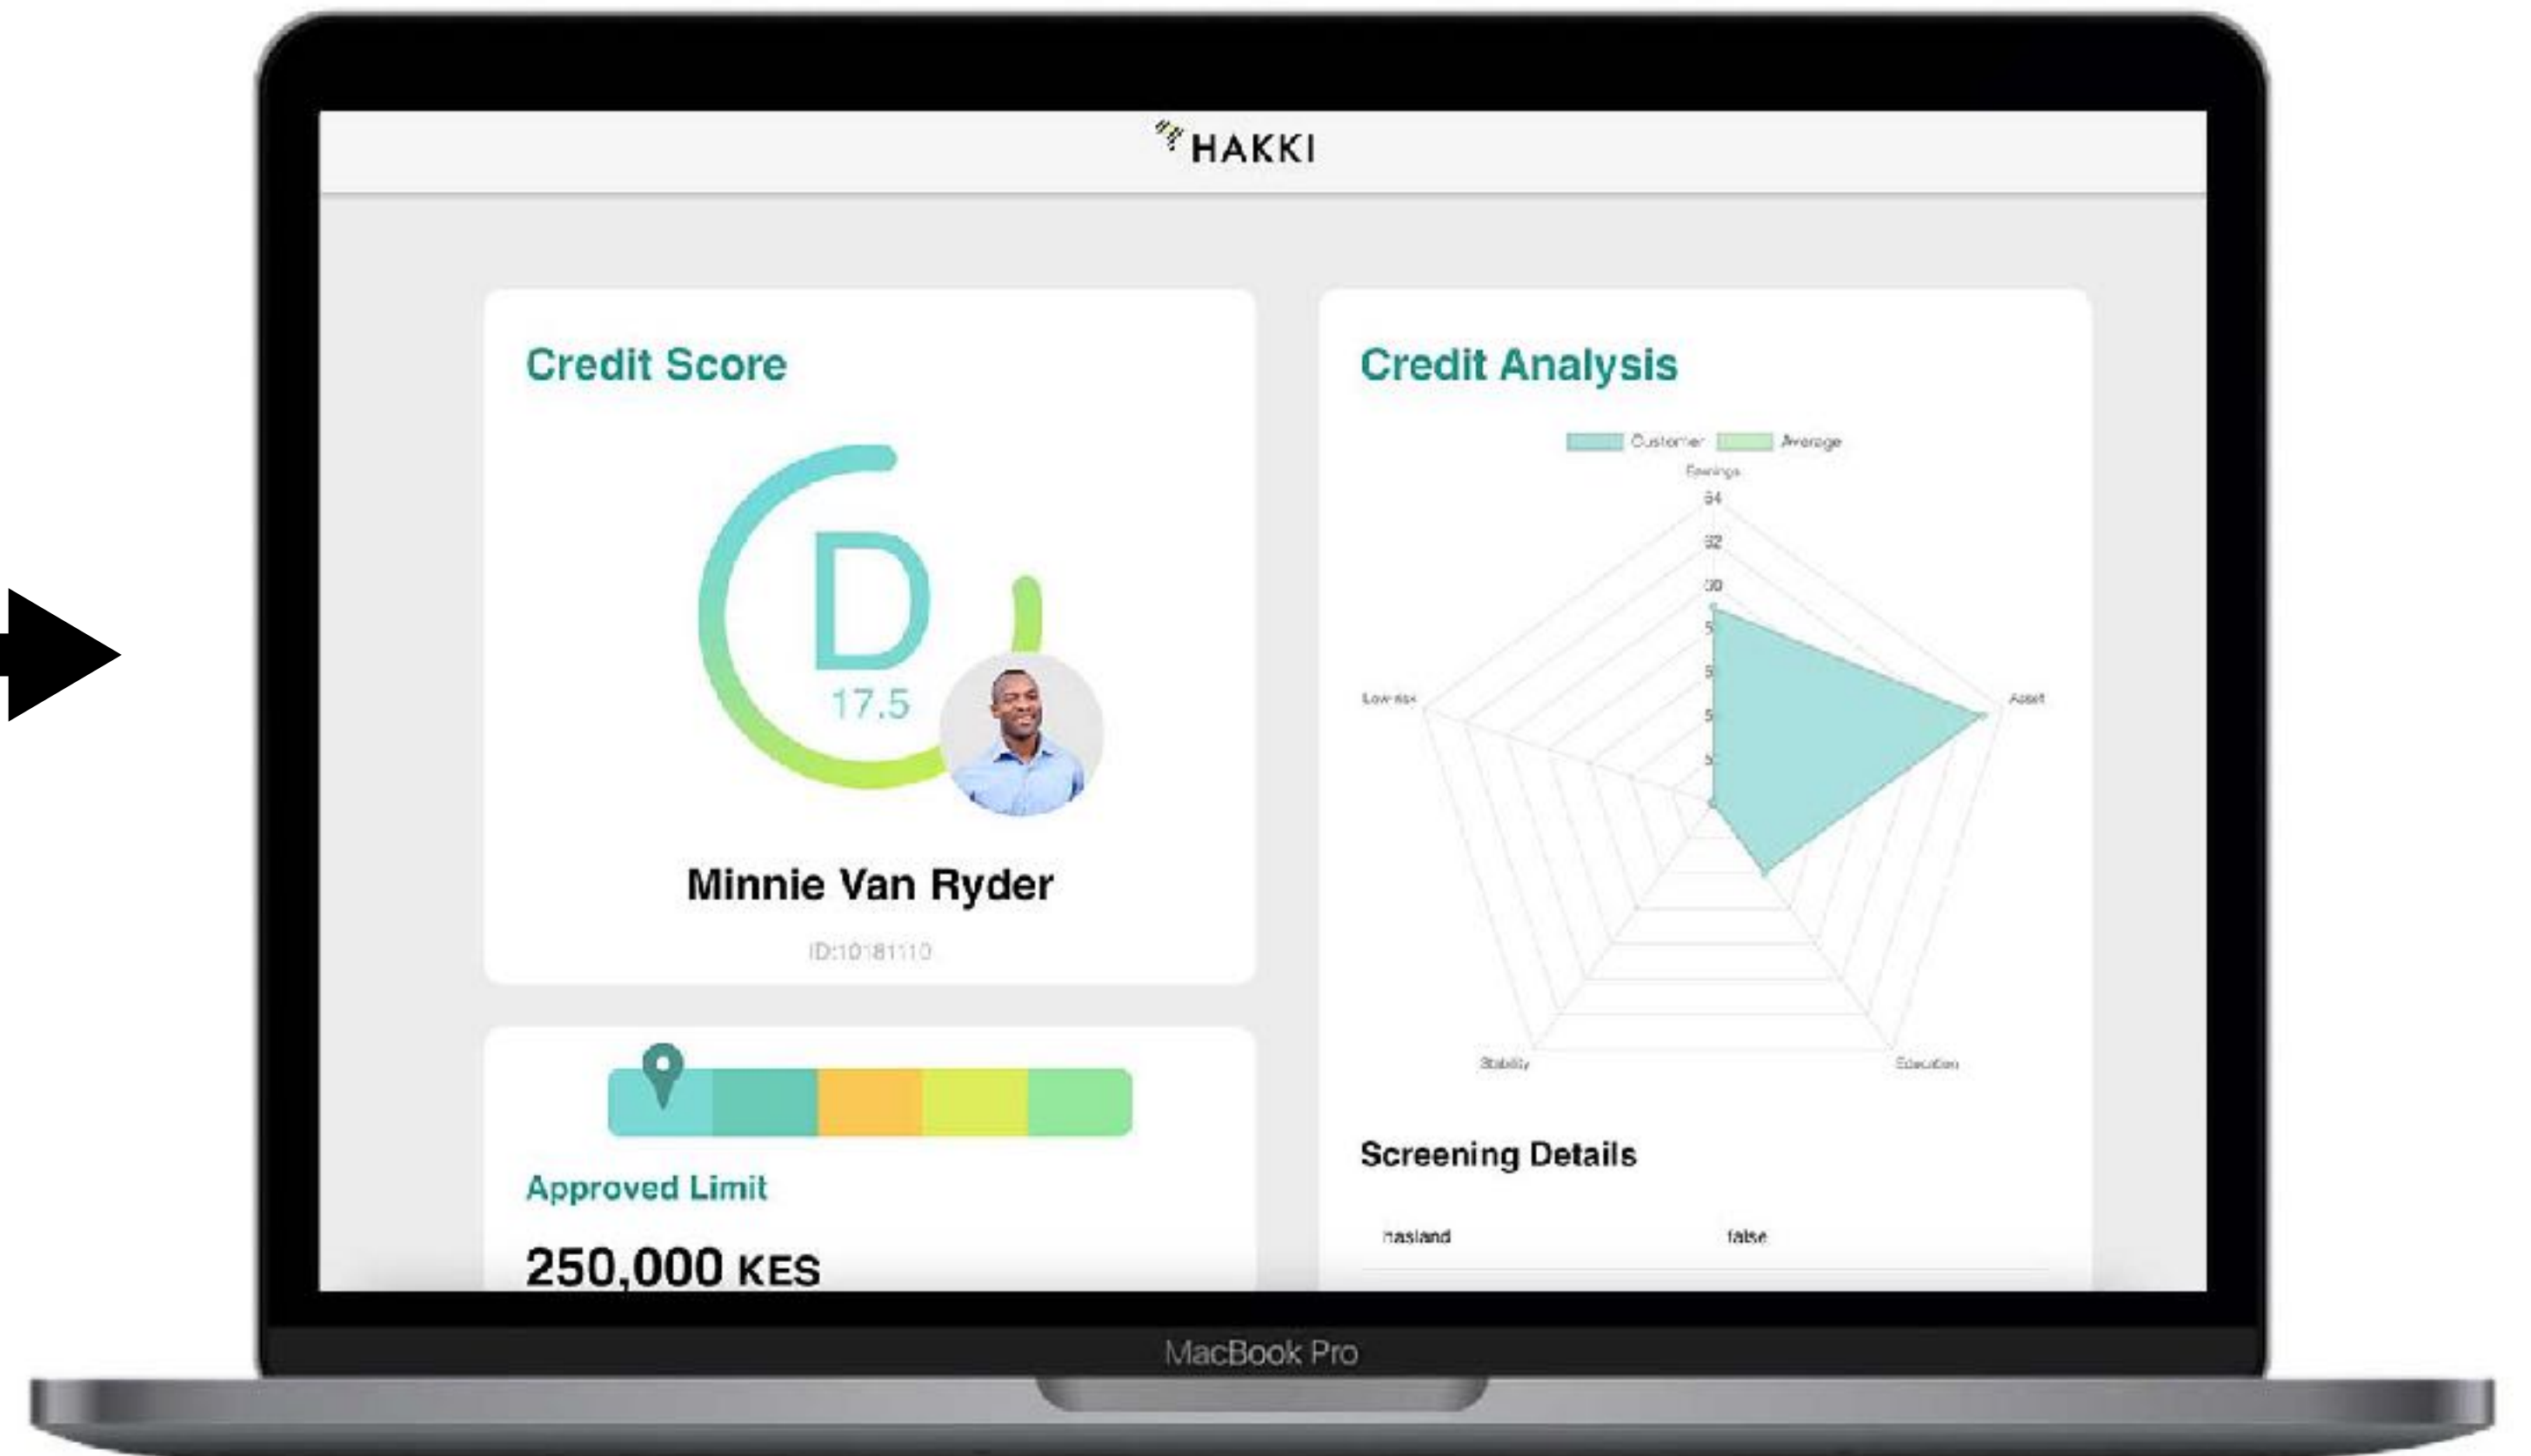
HAKKI

Credit Score

D
17.5

Minnie Van Ryder

ID:10181110

Approved Limit

250,000 KES

Credit Analysis

Customer Average

Earnings
64
62
60
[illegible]

Low risk
Asset
Stability
Education

Screening Details

Hasland false

MacBook Pro